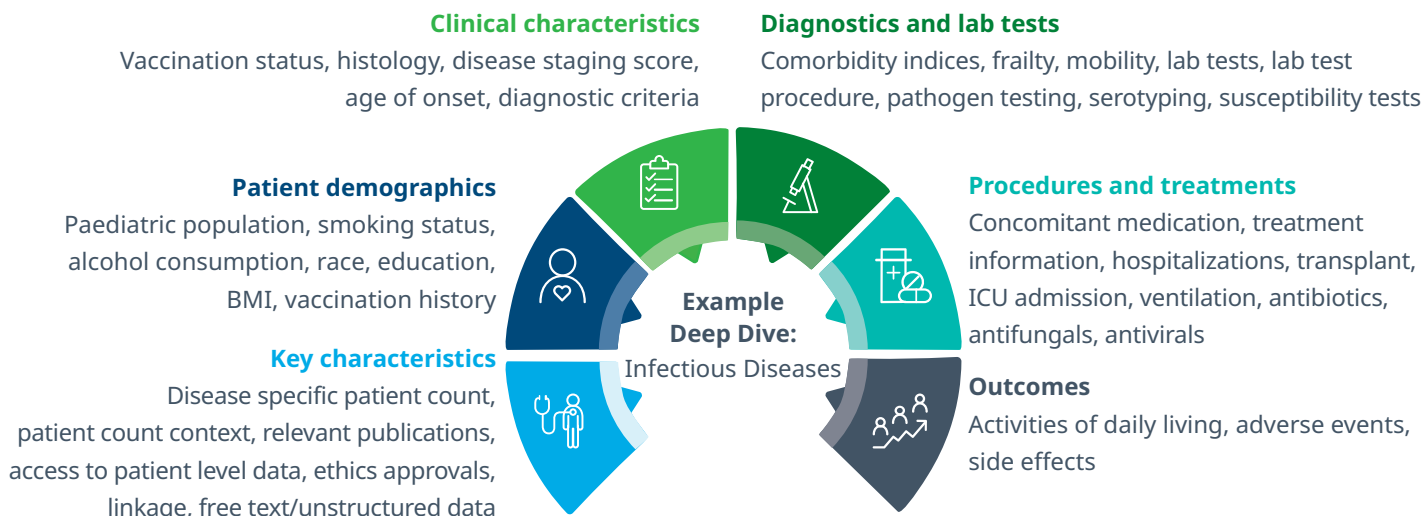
Clinical characteristics
Vaccination status, histology, disease staging score, age of onset, diagnostic criteria

Diagnostics and lab tests
Comorbidity indices, frailty, mobility, lab tests, lab test procedure, pathogen testing, serotyping, susceptibility tests

Patient demographics
Paediatric population, smoking status, alcohol consumption, race, education, BMI, vaccination history

Procedures and treatments
Concomitant medication, treatment information, hospitalizations, transplant, ICU admission, ventilation, antibiotics, antifungals, antivirals

Example Deep Dive: Infectious Diseases

Key characteristics
Disease specific patient count, patient count context, relevant publications, access to patient level data, ethics approvals, linkage, free text/unstructured data

Outcomes
Activities of daily living, adverse events, side effects